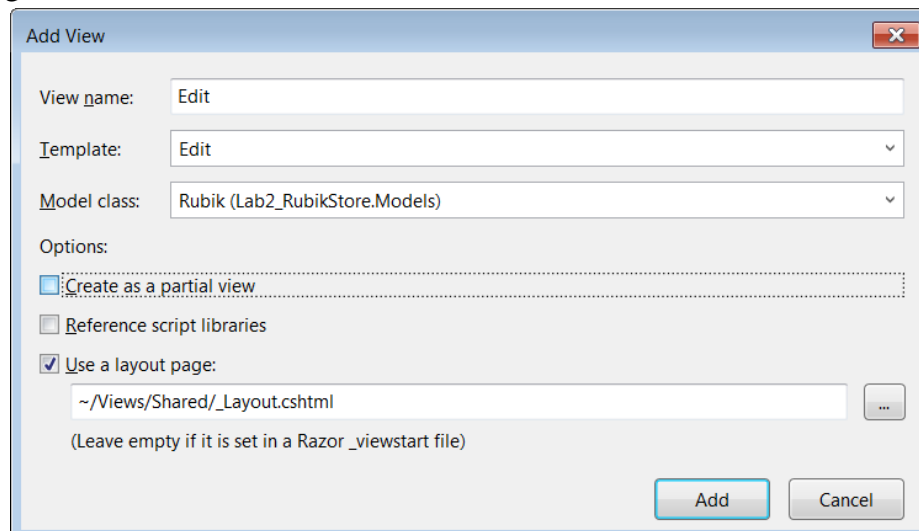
Add View

View name: Edit

Template: Edit

Model class: Rubik (Lab2_RubikStore.Models)

Options:

Create as a partial view

Reference script libraries

Use a layout page:

~/Views/Shared/_Layout.cshtml ...

(Leave empty if it is set in a Razor _viewstart file)

Add Cancel